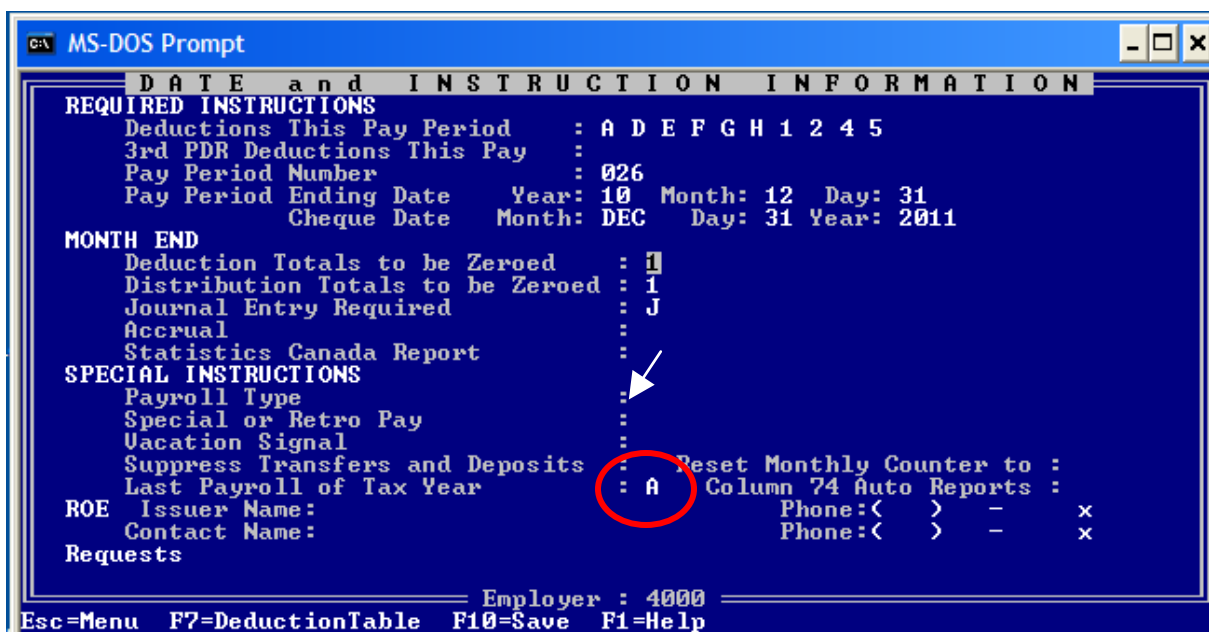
MS-DOS Prompt

D A T E  a n d  I N S T R U C T I O N  I N F O R M A T I O N

REQUIRED INSTRUCTIONS
Deductions This Pay Period : A D E F G H 1 2 4 5
3rd PDR Deductions This Pay :
Pay Period Number : 026
Pay Period Ending Date Year: 10 Month: 12 Day: 31
Cheque Date Month: DEC Day: 31 Year: 2011

MONTH END
Deduction Totals to be Zeroed : 1
Distribution Totals to be Zeroed : 1
Journal Entry Required : J
Accrual :
Statistics Canada Report :

SPECIAL INSTRUCTIONS
Payroll Type :
Special or Retro Pay :
Vacation Signal :
Suppress Transfers and Deposits : Reset Monthly Counter to :
Last Payroll of Tax Year : A Column 74 Auto Reports :

ROE Issuer Name: Phone:( ) - x
Contact Name: Phone:( ) - x
Requests

Employer : 4000
Esc=Menu F7=DeductionTable F10=Save F1=Help